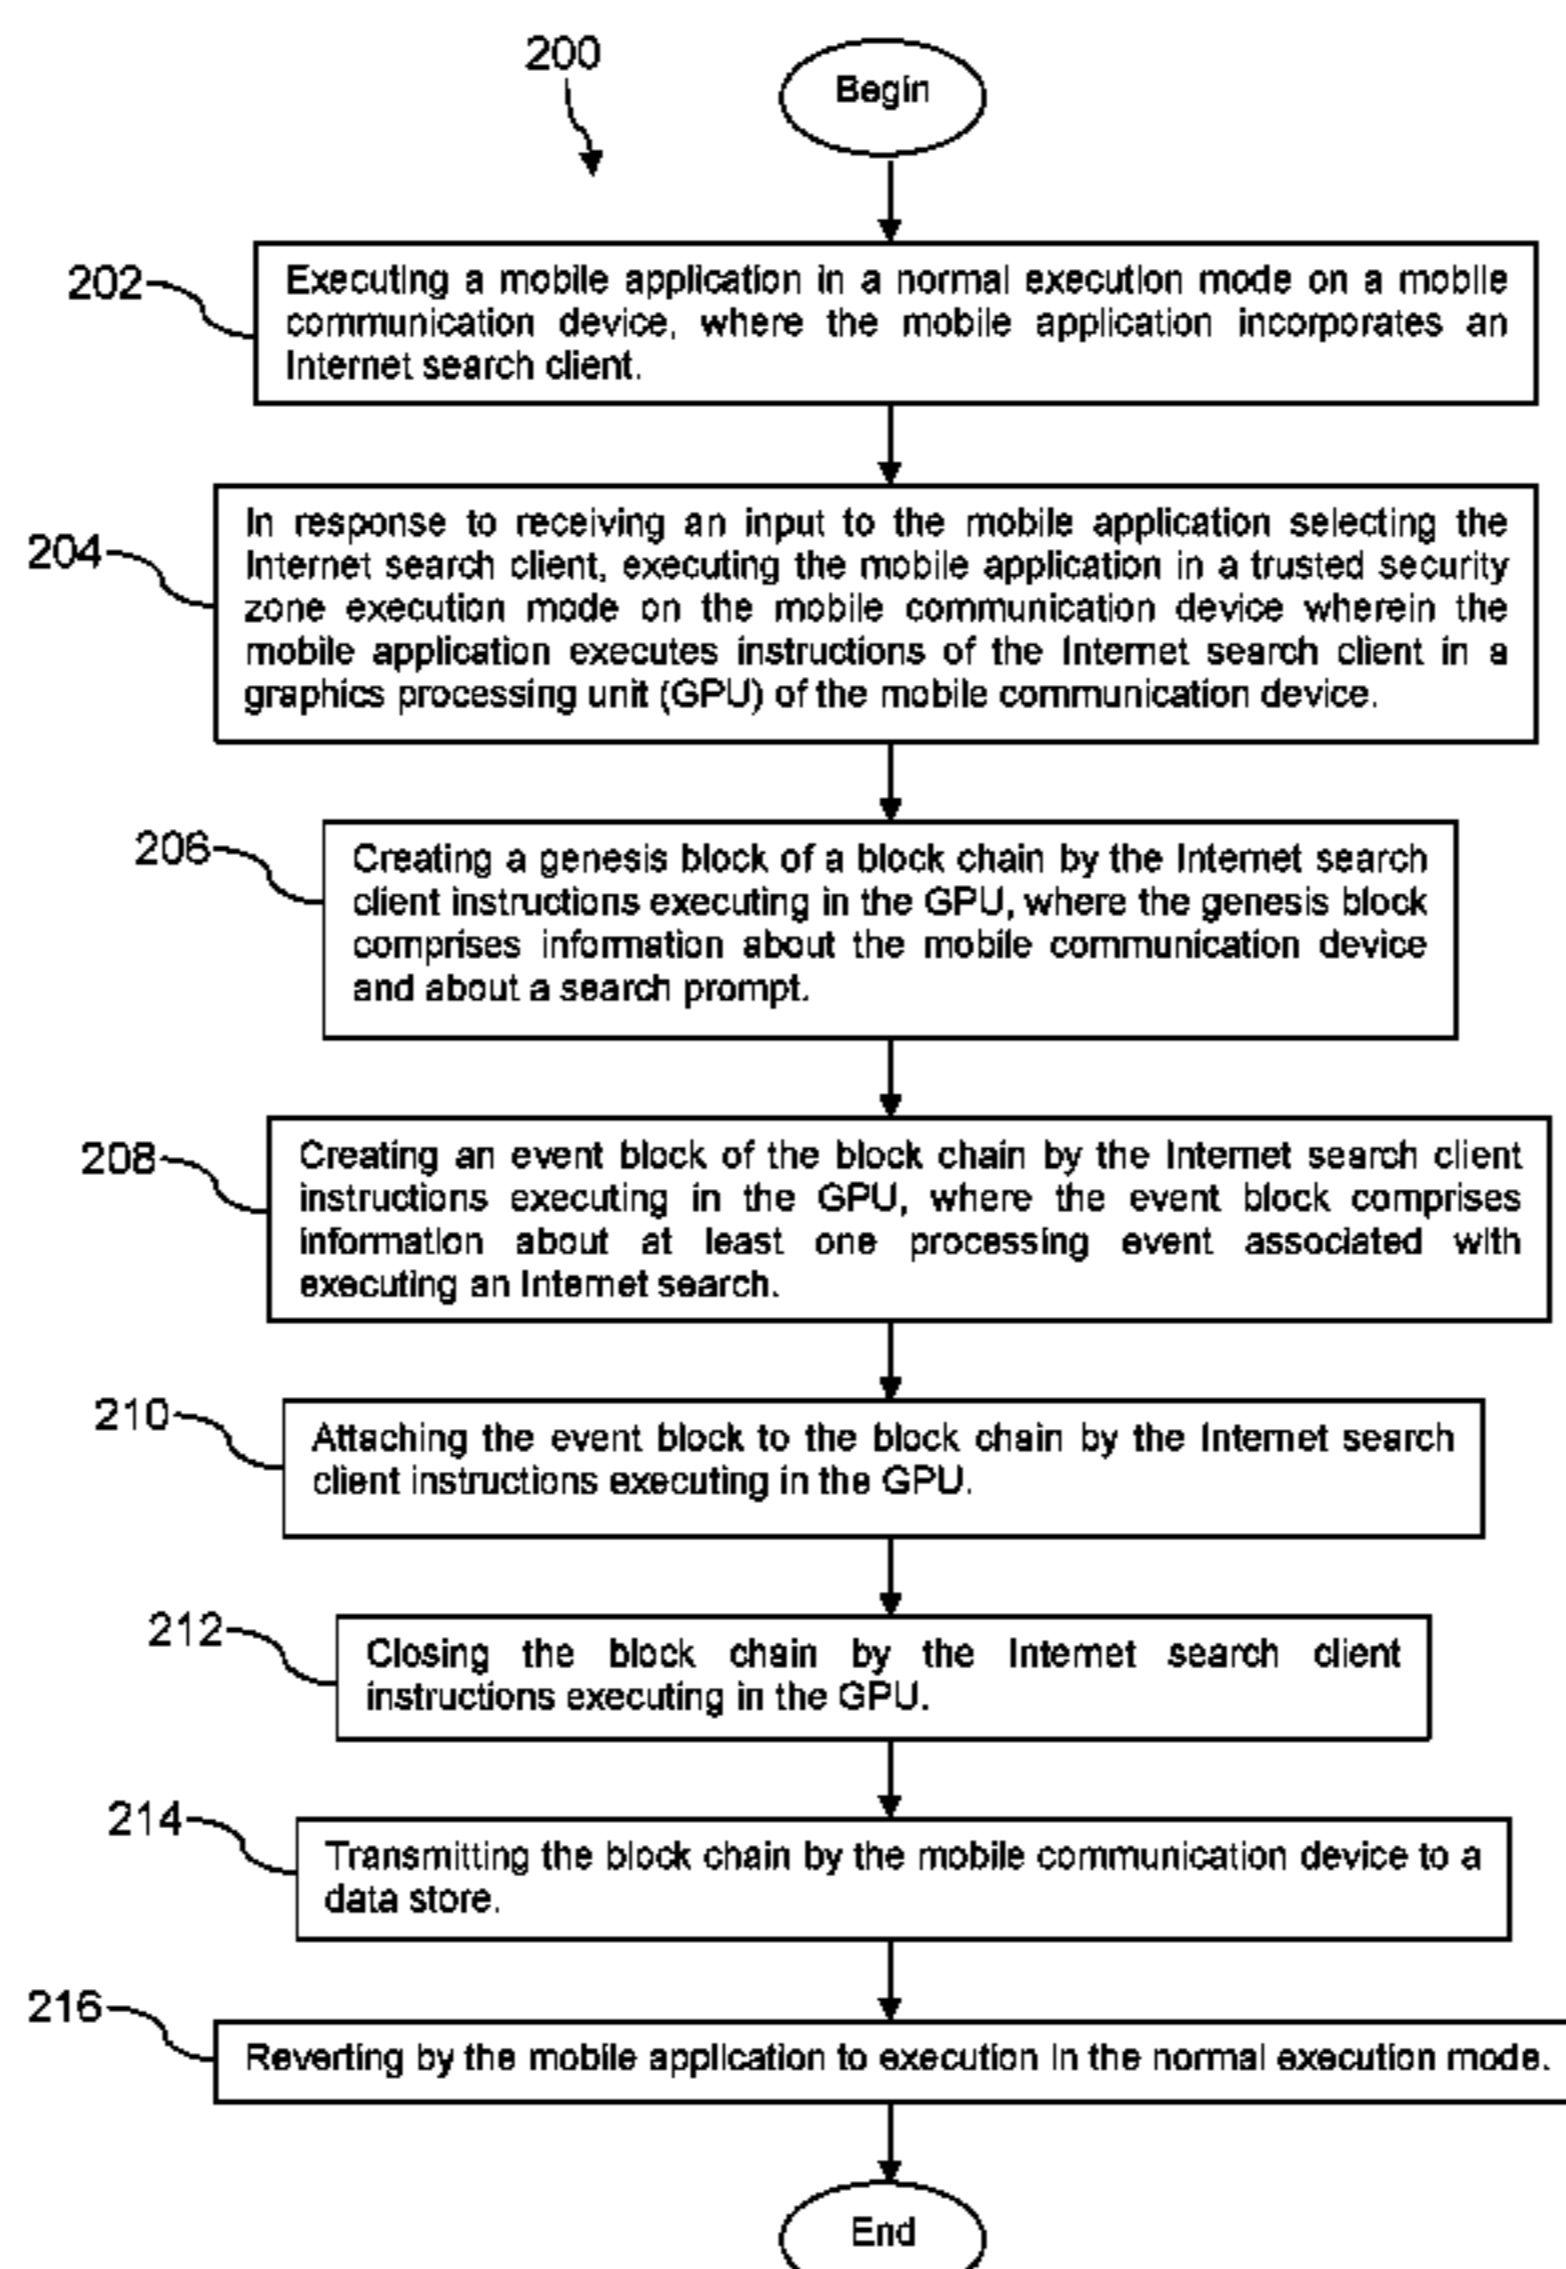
200

Begin

202

Executing a mobile application in a normal execution mode on a mobile communication device, where the mobile application incorporates an Internet search client.

204

In response to receiving an input to the mobile application selecting the Internet search client, executing the mobile application in a trusted security zone execution mode on the mobile communication device wherein the mobile application executes instructions of the Internet search client in a graphics processing unit (GPU) of the mobile communication device.

206

Creating a genesis block of a block chain by the Internet search client instructions executing in the GPU, where the genesis block comprises information about the mobile communication device and about a search prompt.

208

Creating an event block of the block chain by the Internet search client instructions executing in the GPU, where the event block comprises information about at least one processing event associated with executing an Internet search.

210

Attaching the event block to the block chain by the Internet search client instructions executing in the GPU.

212

Closing the block chain by the Internet search client instructions executing in the GPU.

214

Transmitting the block chain by the mobile communication device to a data store.

216

Reverting by the mobile application to execution in the normal execution mode.

End